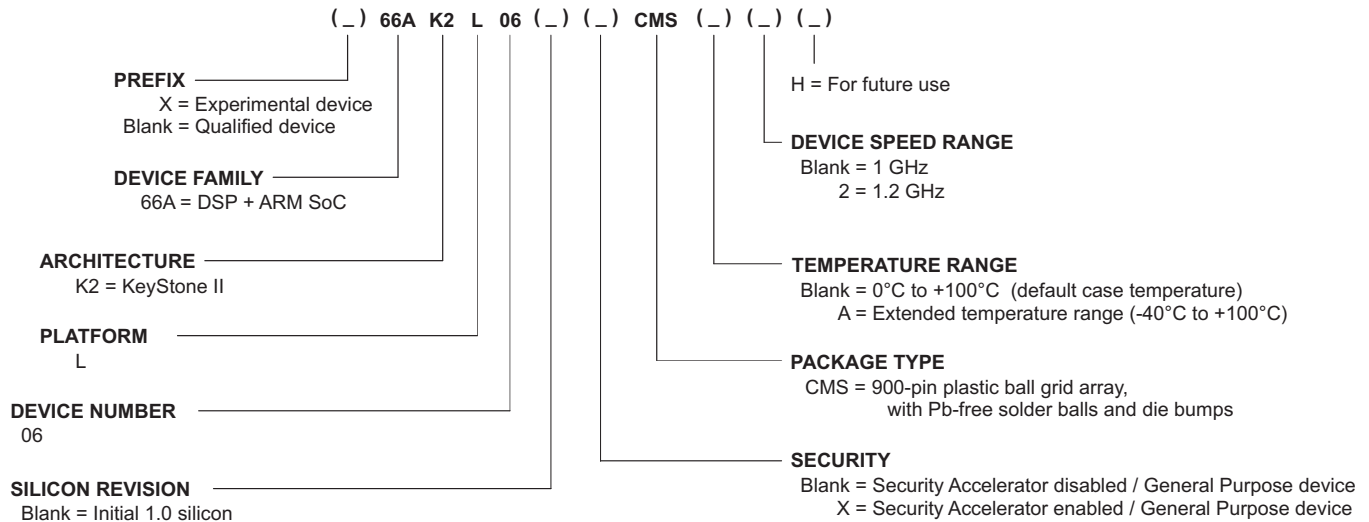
( _ ) 66A K2 L 06 ( _ ) ( _ ) CMS ( _ ) ( _ ) ( _ )

PREFIX
X = Experimental device
Blank = Qualified device

DEVICE FAMILY
66A = DSP + ARM SoC

ARCHITECTURE
K2 = KeyStone II

PLATFORM
L

DEVICE NUMBER
06

SILICON REVISION
Blank = Initial 1.0 silicon

H = For future use

DEVICE SPEED RANGE
Blank = 1 GHz
2 = 1.2 GHz

TEMPERATURE RANGE
Blank = 0°C to +100°C (default case temperature)
A = Extended temperature range (-40°C to +100°C)

PACKAGE TYPE
CMS = 900-pin plastic ball grid array, with Pb-free solder balls and die bumps

SECURITY
Blank = Security Accelerator disabled / General Purpose device
X = Security Accelerator enabled / General Purpose device